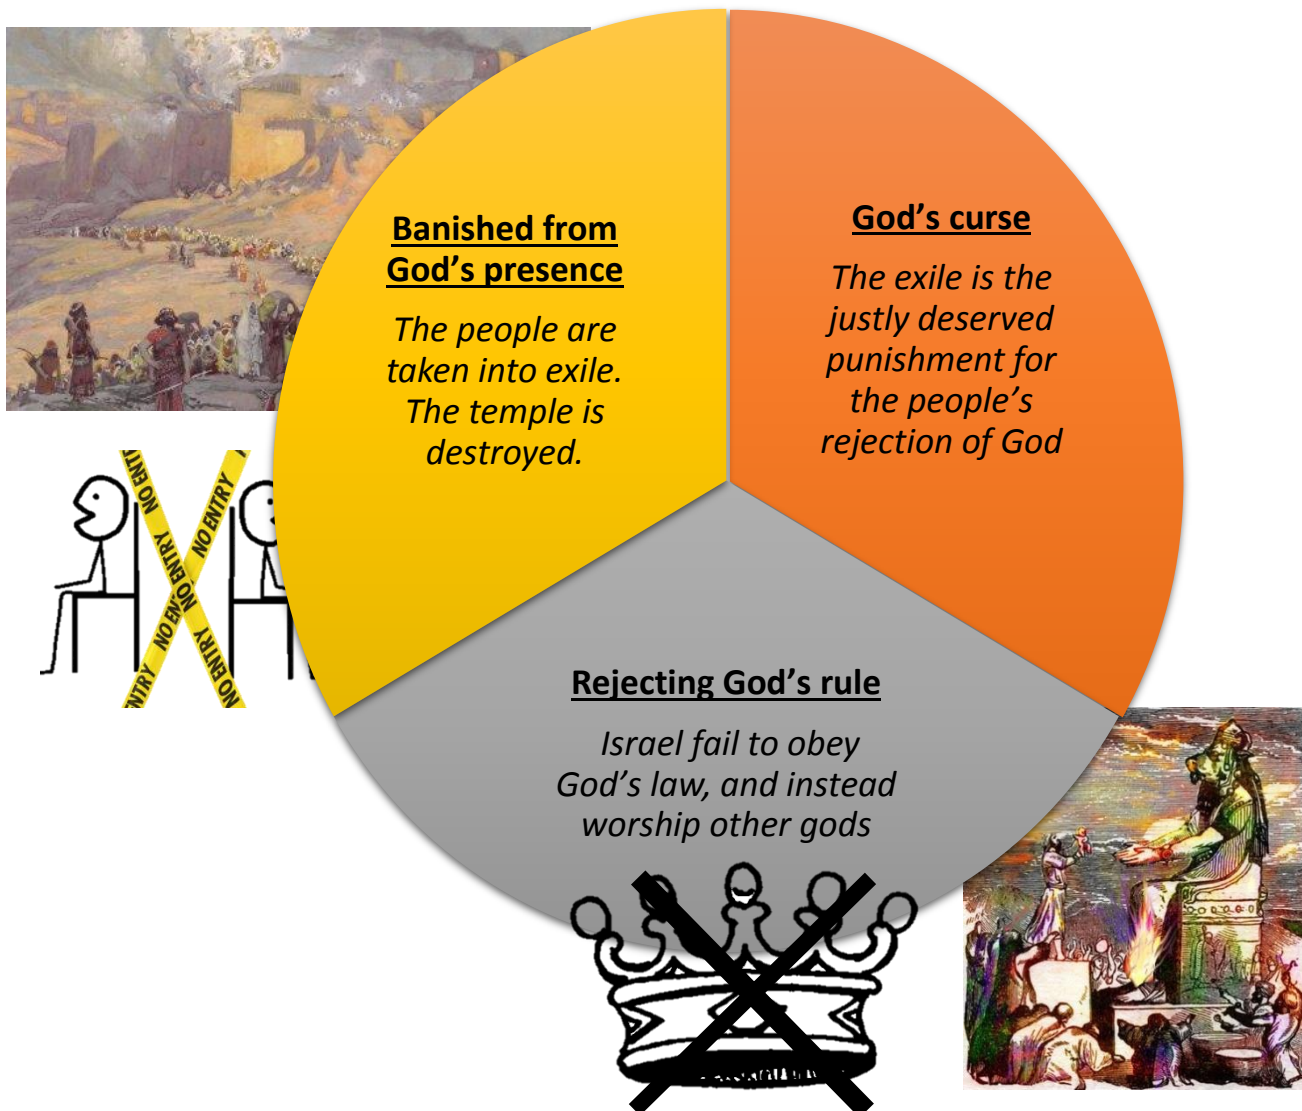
Banished from God's presence

The people are taken into exile. The temple is destroyed.

God's curse

The exile is the justly deserved punishment for the people's rejection of God

Rejecting God's rule

Israel fail to obey God's law, and instead worship other gods

NO ENTRY NO ENTRY NO ENTRY NO ENTRY NO ENTRY